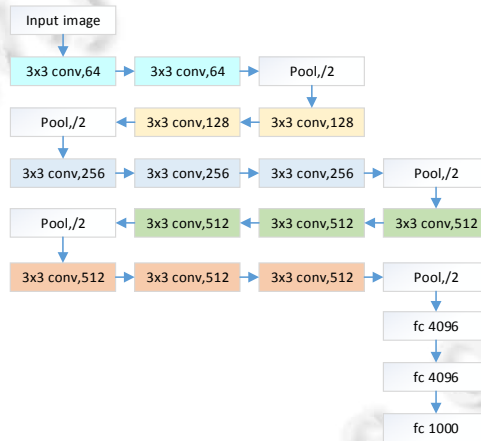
Input image

3x3 conv,64

3x3 conv,64

Pool,/2

3x3 conv,128

3x3 conv,128

Pool,/2

3x3 conv,256

3x3 conv,256

3x3 conv,256

Pool,/2

3x3 conv,512

3x3 conv,512

3x3 conv,512

Pool,/2

3x3 conv,512

3x3 conv,512

3x3 conv,512

Pool,/2

fc 4096

fc 4096

fc 1000